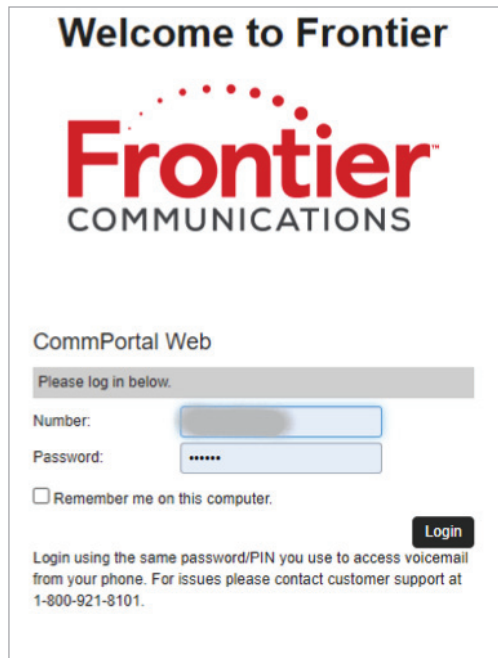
Welcome to Frontier

Frontier™
COMMUNICATIONS

CommPortal Web

Please log in below.

Number: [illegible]

Password: ••••••

Remember me on this computer.

Login

Login using the same password/PIN you use to access voicemail from your phone. For issues please contact customer support at 1-800-921-8101.